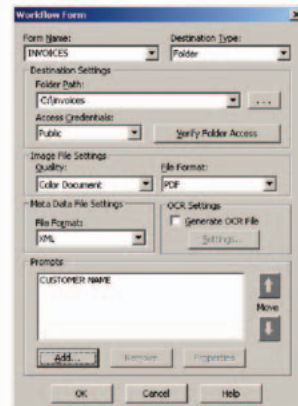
Workflow Form

Form Name:
INVOICES

Destination Type:
Folder

Destination Settings
Folder Path:
C:\invoices
...
Access Credentials:
Public
Verify Folder Access

Image File Settings
Quality:
Color Document
File Format:
PDF

Meta Data File Settings
File Format:
XML

OCR Settings
Generate OCR File
Settings...

Prompts
CUSTOMER NAME
Move

Add...
Remove
Properties

OK
Cancel
Help